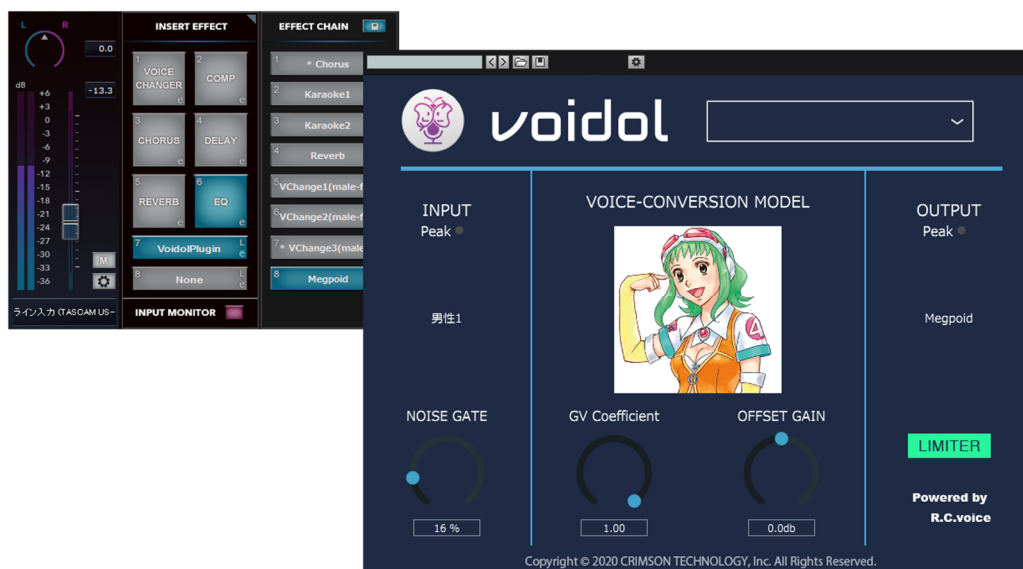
L R
0.0
dB
-13.3
+6
+3
0
-3
-6
-9
-12
-15
-18
-21
-24
-27
-30
-33
-36
M
ライン入力 (TASCAM US-

INSERT EFFECT
1 VOICE CHANGER
2 COMP
3 CHORUS
4 DELAY
5 REVERB
6 EQ
7 VoidolPlugin
8 None
INPUT MONITOR

EFFECT CHAIN
1 * Chorus
2 Karaoke1
3 Karaoke2
4 Reverb
5 VChange1(male-f
6 VChange2(male-f
7 * VChange3(male
8 Megpoid

voidol
INPUT
Peak
男性1
VOICE-CONVERSION MODEL
OUTPUT
Peak
Megpoid
NOISE GATE
16 %
GV Coefficient
1.00
OFFSET GAIN
0.0db
LIMITER
Powered by
R.C.voice
Copyright © 2020 CRIMSON TECHNOLOGY, Inc. All Rights Reserved.